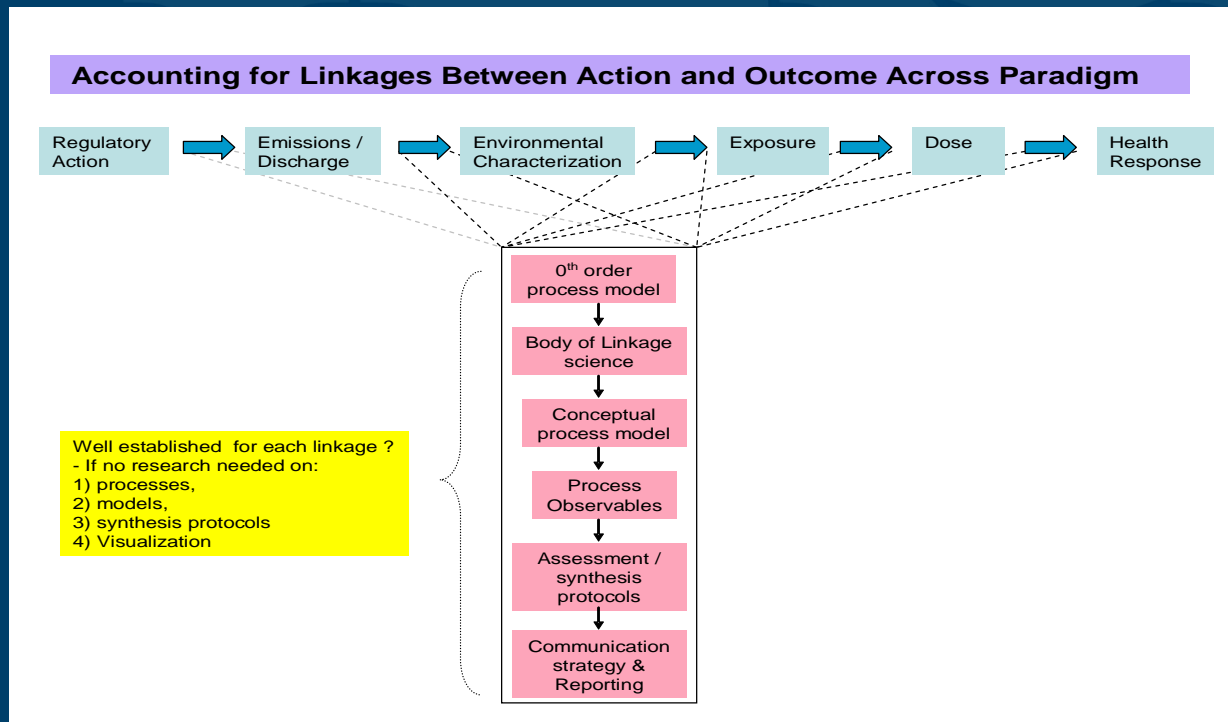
Accounting for Linkages Between Action and Outcome Across Paradigm

Regulatory Action

Emissions / Discharge

Environmental Characterization

Exposure

Dose

Health Response

0$^{th}$ order process model

Body of Linkage science

Conceptual process model

Process Observables

Assessment / synthesis protocols

Communication strategy & Reporting

Well established for each linkage ?
- If no research needed on:
1) processes,
2) models,
3) synthesis protocols
4) Visualization